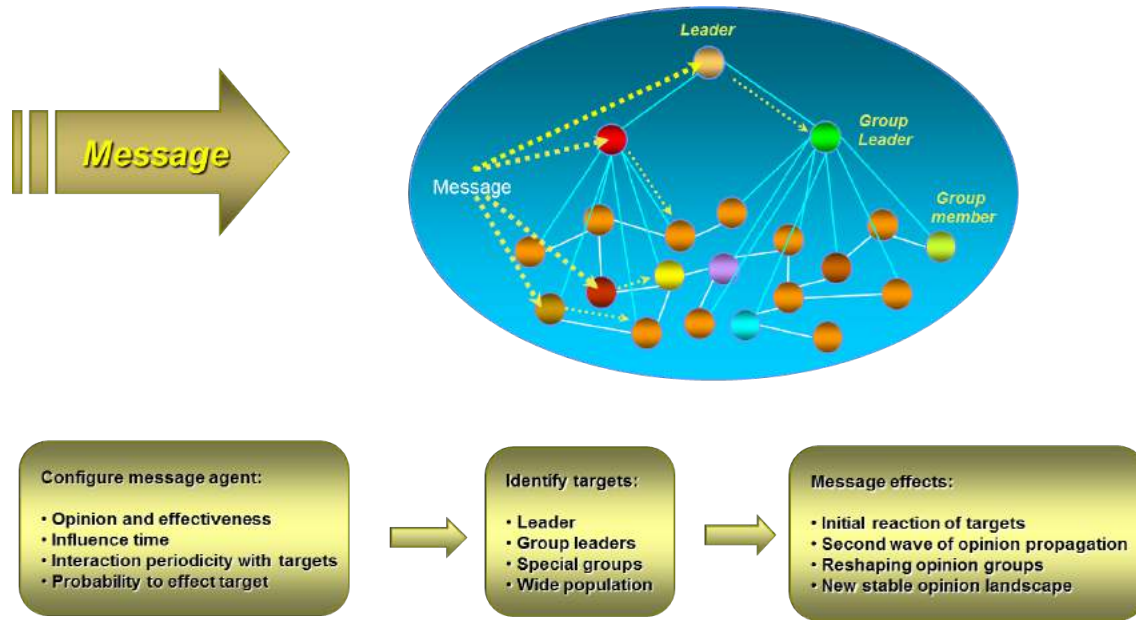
Message

Leader

Group Leader

Group member

Message

Configure message agent:

• Opinion and effectiveness
• Influence time
• Interaction periodicity with targets
• Probability to effect target

Identify targets:

• Leader
• Group leaders
• Special groups
• Wide population

Message effects:

• Initial reaction of targets
• Second wave of opinion propagation
• Reshaping opinion groups
• New stable opinion landscape